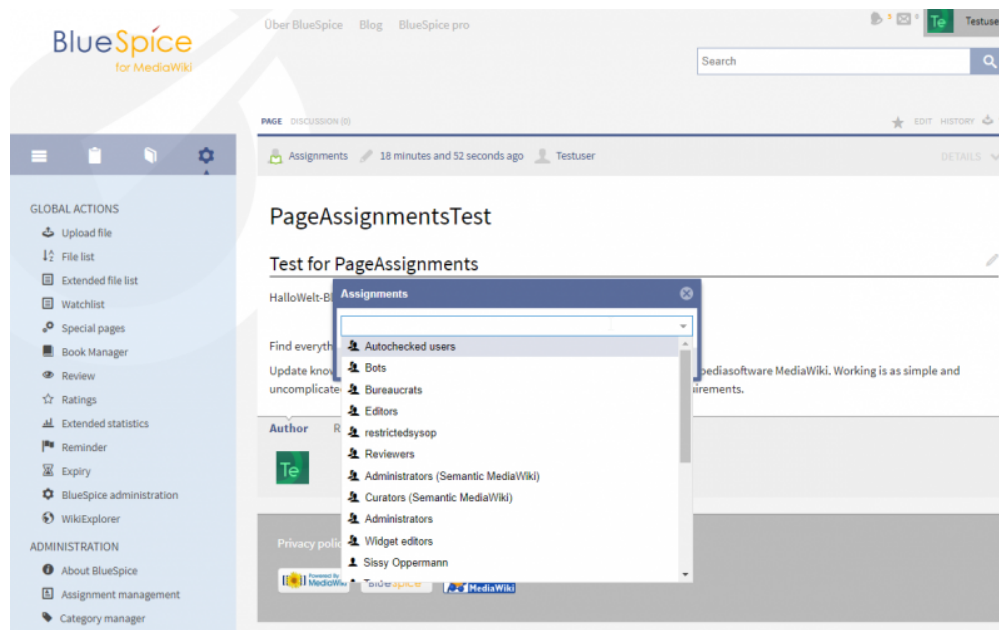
BlueSpice
for MediaWiki

Über BlueSpice Blog BlueSpice pro

3 0 Te Testuse

Search

PAGE DISCUSSION (0)

EDIT HISTORY

Assignments 18 minutes and 52 seconds ago Testuser

DETAILS

GLOBAL ACTIONS
Upload file
File list
Extended file list
Watchlist
Special pages
Book Manager
Review
Ratings
Extended statistics
Reminder
Expiry
BlueSpice administration
WikiExplorer

ADMINISTRATION
About BlueSpice
Assignment management
Category manager

PageAssignmentsTest

Test for PageAssignments

HalloWelt-Bl

Find everyth

Update know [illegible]pediasoftware MediaWiki. Working is as simple and uncomplicate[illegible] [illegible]irements.

Author R

Te

Privacy polic

Assignments

Autochecked users
Bots
Bureaucrats
Editors
restrictedsysop
Reviewers
Administrators (Semantic MediaWiki)
Curators (Semantic MediaWiki)
Administrators
Widget editors
Sissy Oppermann